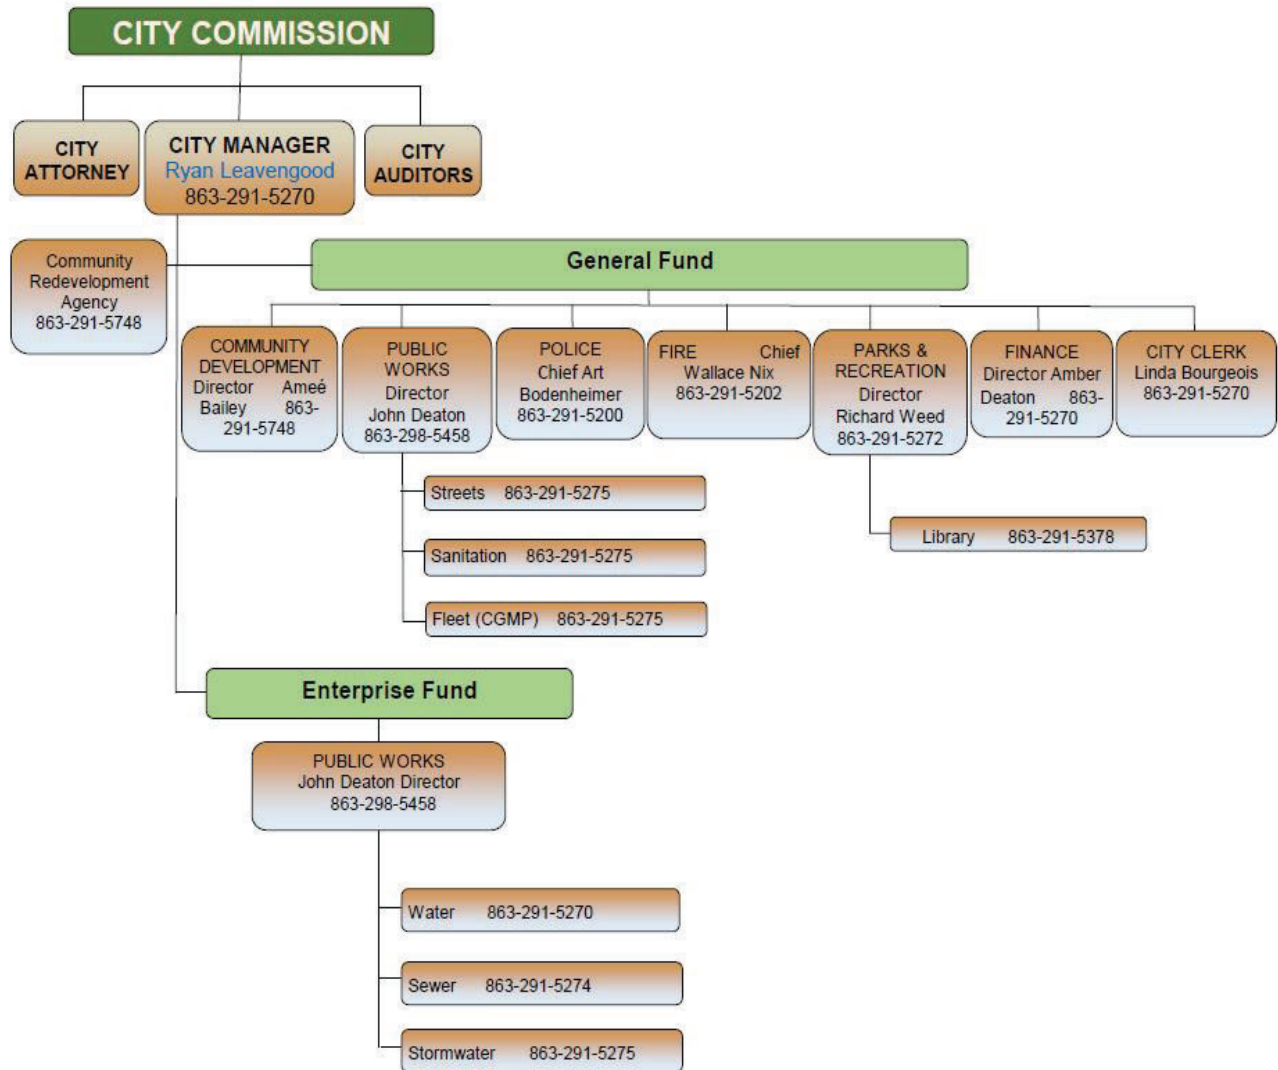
CITY COMMISSION

CITY ATTORNEY

CITY MANAGER
Ryan Leavengood
863-291-5270

CITY AUDITORS

Community Redevelopment Agency
863-291-5748

General Fund

COMMUNITY DEVELOPMENT
Director Ameé Bailey 863-291-5748

PUBLIC WORKS
Director
John Deaton
863-298-5458

POLICE
Chief Art Bodenheimer
863-291-5200

FIRE Chief
Wallace Nix
863-291-5202

PARKS & RECREATION
Director
Richard Weed
863-291-5272

FINANCE
Director Amber Deaton 863-291-5270

CITY CLERK
Linda Bourgeois
863-291-5270

Streets 863-291-5275

Sanitation 863-291-5275

Fleet (CGMP) 863-291-5275

Library 863-291-5378

Enterprise Fund

PUBLIC WORKS
John Deaton Director
863-298-5458

Water 863-291-5270

Sewer 863-291-5274

Stormwater 863-291-5275